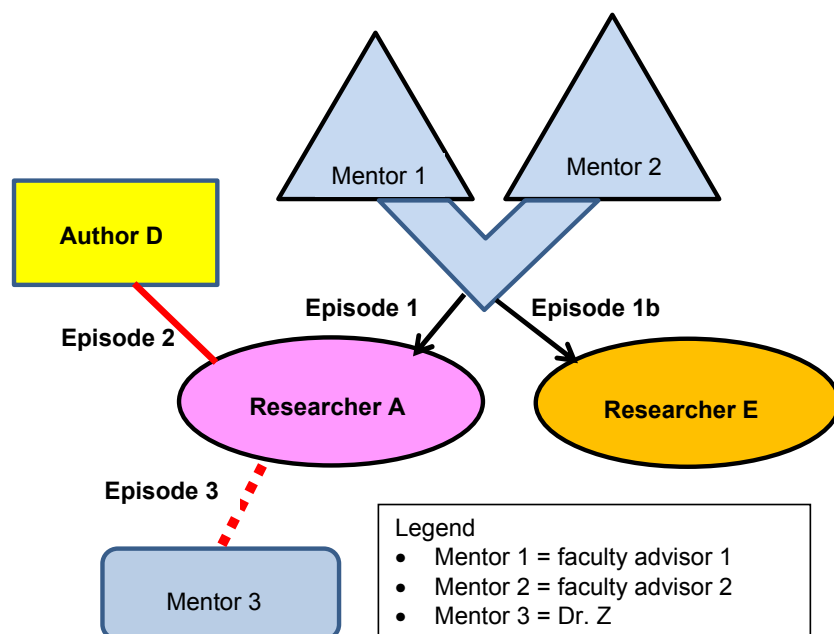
Mentor 1

Mentor 2

Author D

Episode 1

Episode 1b

Episode 2

Researcher A

Researcher E

Episode 3

Mentor 3

Legend
- Mentor 1 = faculty advisor 1
- Mentor 2 = faculty advisor 2
- Mentor 3 = Dr. Z